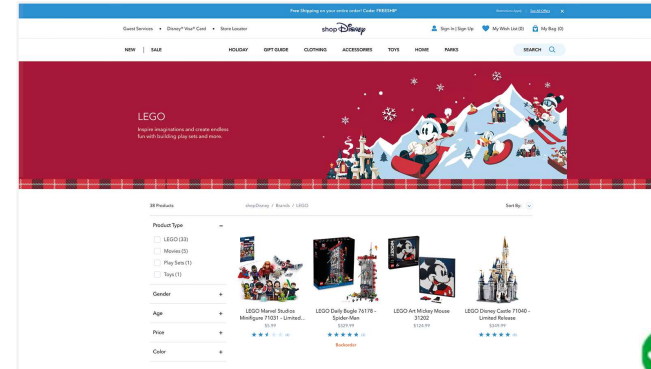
Free Shipping on your entire order! Code: FREESHIP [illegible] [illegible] ×

Guest Services • Disney® Visa® Card • Store Locator

shopDisney

Sign In | Sign Up My Wish List (0) My Bag (0)

NEW | SALE HOLIDAY GIFT GUIDE CLOTHING ACCESSORIES TOYS HOME PARKS SEARCH

LEGO

Inspire imaginations and create endless fun with building play sets and more.

38 Products

shopDisney / Brands / LEGO

Sort By:

Product Type –

LEGO (33)

Movies (5)

Play Sets (1)

Toys (1)

Gender +

Age +

Price +

Color +

LEGO Marvel Studios Minifigure 71031 - Limited...
$5.99
(4)

LEGO Daily Bugle 76178 - Spider-Man
$329.99
(4)
Backorder

LEGO Art Mickey Mouse 31202
$124.99

LEGO Disney Castle 71040 - Limited Release
$349.99